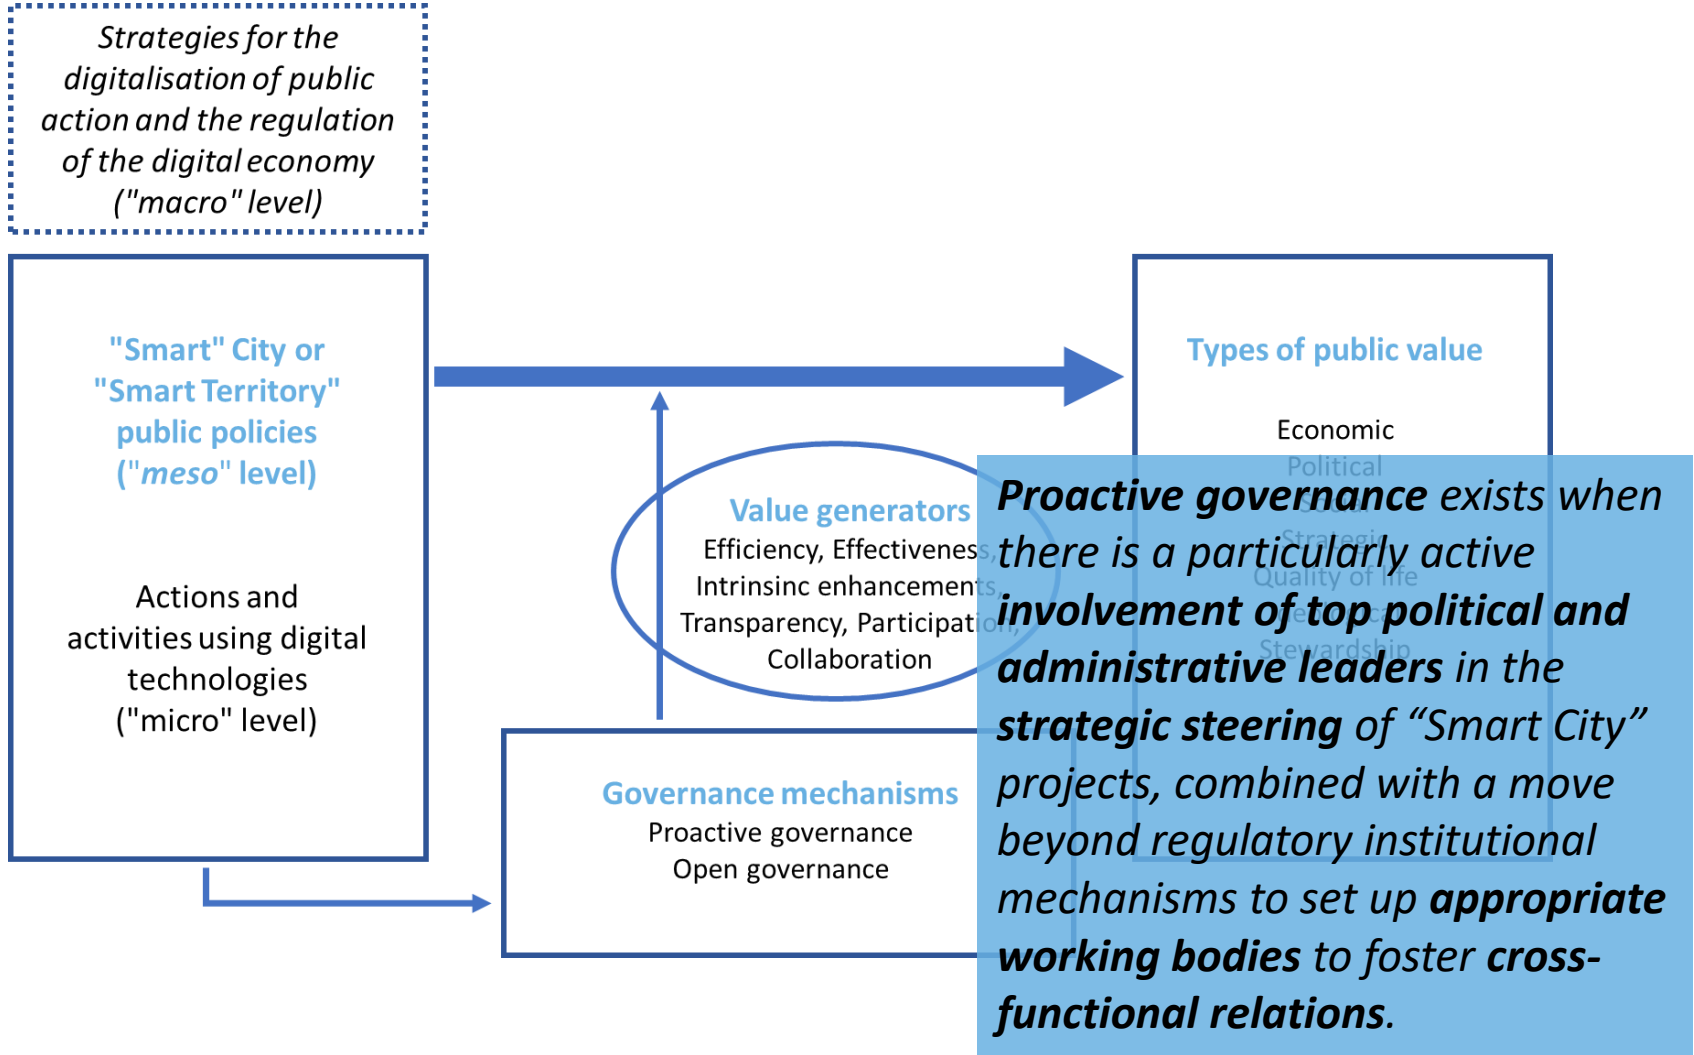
Strategies for the digitalisation of public action and the regulation of the digital economy ("macro" level)

"Smart" City or "Smart Territory" public policies ("*meso*" level)

Actions and activities using digital technologies ("micro" level)

Types of public value

Economic
Political
Social
Strategic
Quality of life
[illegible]
Stewardship

Value generators
Efficiency, Effectiveness,
Intrinsinc enhancements,
Transparency, Participation,
Collaboration

Governance mechanisms
Proactive governance
Open governance

***Proactive governance*** *exists when there is a particularly active* ***involvement of top political and administrative leaders*** *in the* ***strategic steering*** *of "Smart City" projects, combined with a move beyond regulatory institutional mechanisms to set up* ***appropriate working bodies*** *to foster* ***cross-functional relations****.*